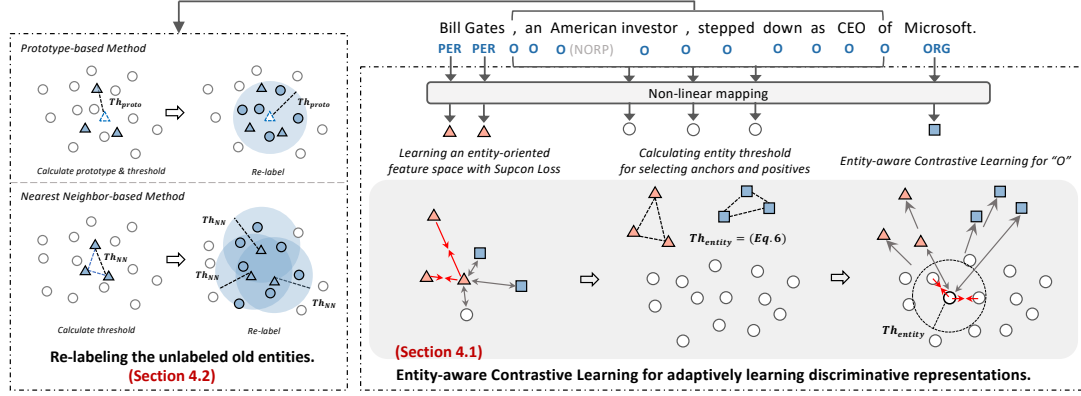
Bill Gates , an American investor , stepped down as CEO of Microsoft.

PER PER O O O (NORP) O O O O O O ORG

Prototype-based Method

$Th_{proto}$

$Th_{proto}$

Calculate prototype & threshold

Re-label

Nearest Neighbor-based Method

$Th_{NN}$

$Th_{NN}$

$Th_{NN}$

$Th_{NN}$

Calculate threshold

Re-label

Re-labeling the unlabeled old entities.

(Section 4.2)

Non-linear mapping

Learning an entity-oriented feature space with Supcon Loss

Calculating entity threshold for selecting anchors and positives

Entity-aware Contrastive Learning for "O"

$Th_{entity} = (Eq.6)$

$Th_{entity}$

(Section 4.1)

Entity-aware Contrastive Learning for adaptively learning discriminative representations.